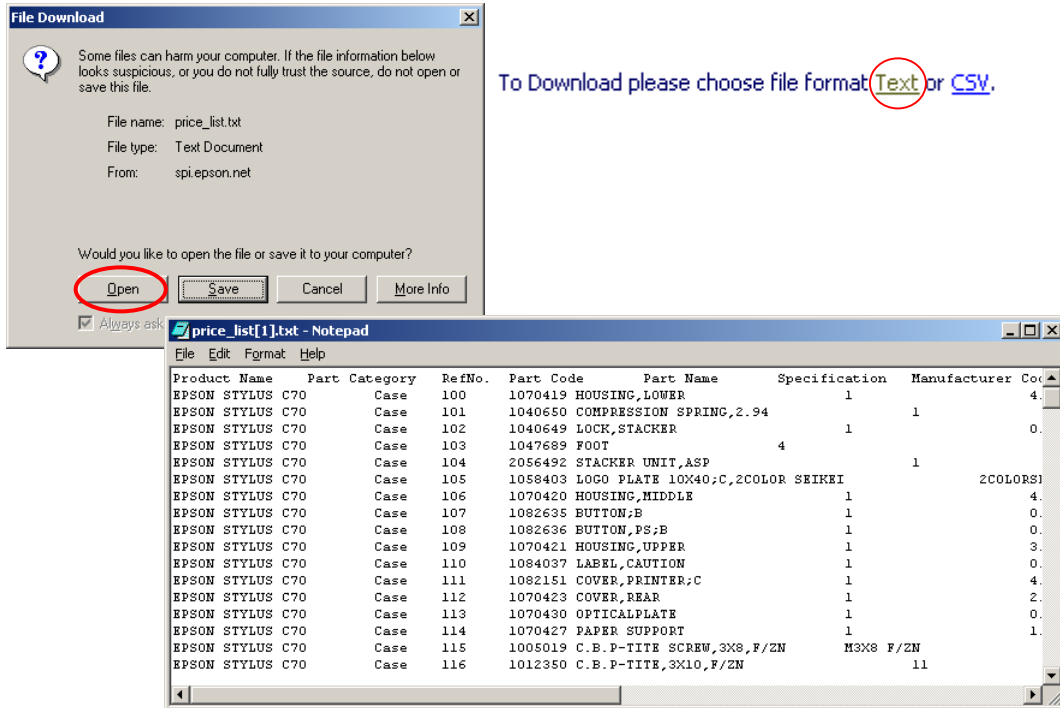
File Download

Some files can harm your computer. If the file information below looks suspicious, or you do not fully trust the source, do not open or save this file.

File name: price_list.txt
File type: Text Document
From: spi.epson.net

Would you like to open the file or save it to your computer?

Open | Save | Cancel | More Info

Always ask

To Download please choose file format Text or CSV.

price_list[1].txt - Notepad

File Edit Format Help

| Product Name | Part Category | RefNo. | Part Code | Part Name | Specification | Manufacturer | Co |
|---|---|---|---|---|---|---|---|
| EPSON STYLUS C70 | Case | 100 | 1070419 | HOUSING,LOWER | 1 | | 4. |
| EPSON STYLUS C70 | Case | 101 | 1040650 | COMPRESSION SPRING,2.94 | | 1 | |
| EPSON STYLUS C70 | Case | 102 | 1040649 | LOCK,STACKER | 1 | | 0. |
| EPSON STYLUS C70 | Case | 103 | 1047689 | FOOT | 4 | | |
| EPSON STYLUS C70 | Case | 104 | 2056492 | STACKER UNIT,ASP | | 1 | |
| EPSON STYLUS C70 | Case | 105 | 1058403 | LOGO PLATE 10X40;C,2COLOR SEIKEI | | | 2COLORS |
| EPSON STYLUS C70 | Case | 106 | 1070420 | HOUSING,MIDDLE | 1 | | 4. |
| EPSON STYLUS C70 | Case | 107 | 1082635 | BUTTON;B | 1 | | 0. |
| EPSON STYLUS C70 | Case | 108 | 1082636 | BUTTON,PS;B | 1 | | 0. |
| EPSON STYLUS C70 | Case | 109 | 1070421 | HOUSING,UPPER | 1 | | 3. |
| EPSON STYLUS C70 | Case | 110 | 1084037 | LABEL,CAUTION | 1 | | 0. |
| EPSON STYLUS C70 | Case | 111 | 1082151 | COVER,PRINTER;C | 1 | | 4. |
| EPSON STYLUS C70 | Case | 112 | 1070423 | COVER,REAR | 1 | | 2. |
| EPSON STYLUS C70 | Case | 113 | 1070430 | OPTICALPLATE | 1 | | 0. |
| EPSON STYLUS C70 | Case | 114 | 1070427 | PAPER SUPPORT | 1 | | 1. |
| EPSON STYLUS C70 | Case | 115 | 1005019 | C.B.P-TITE SCREW,3X8,F/ZN | M3X8 F/ZN | | |
| EPSON STYLUS C70 | Case | 116 | 1012350 | C.B.P-TITE,3X10,F/ZN | | 11 | |